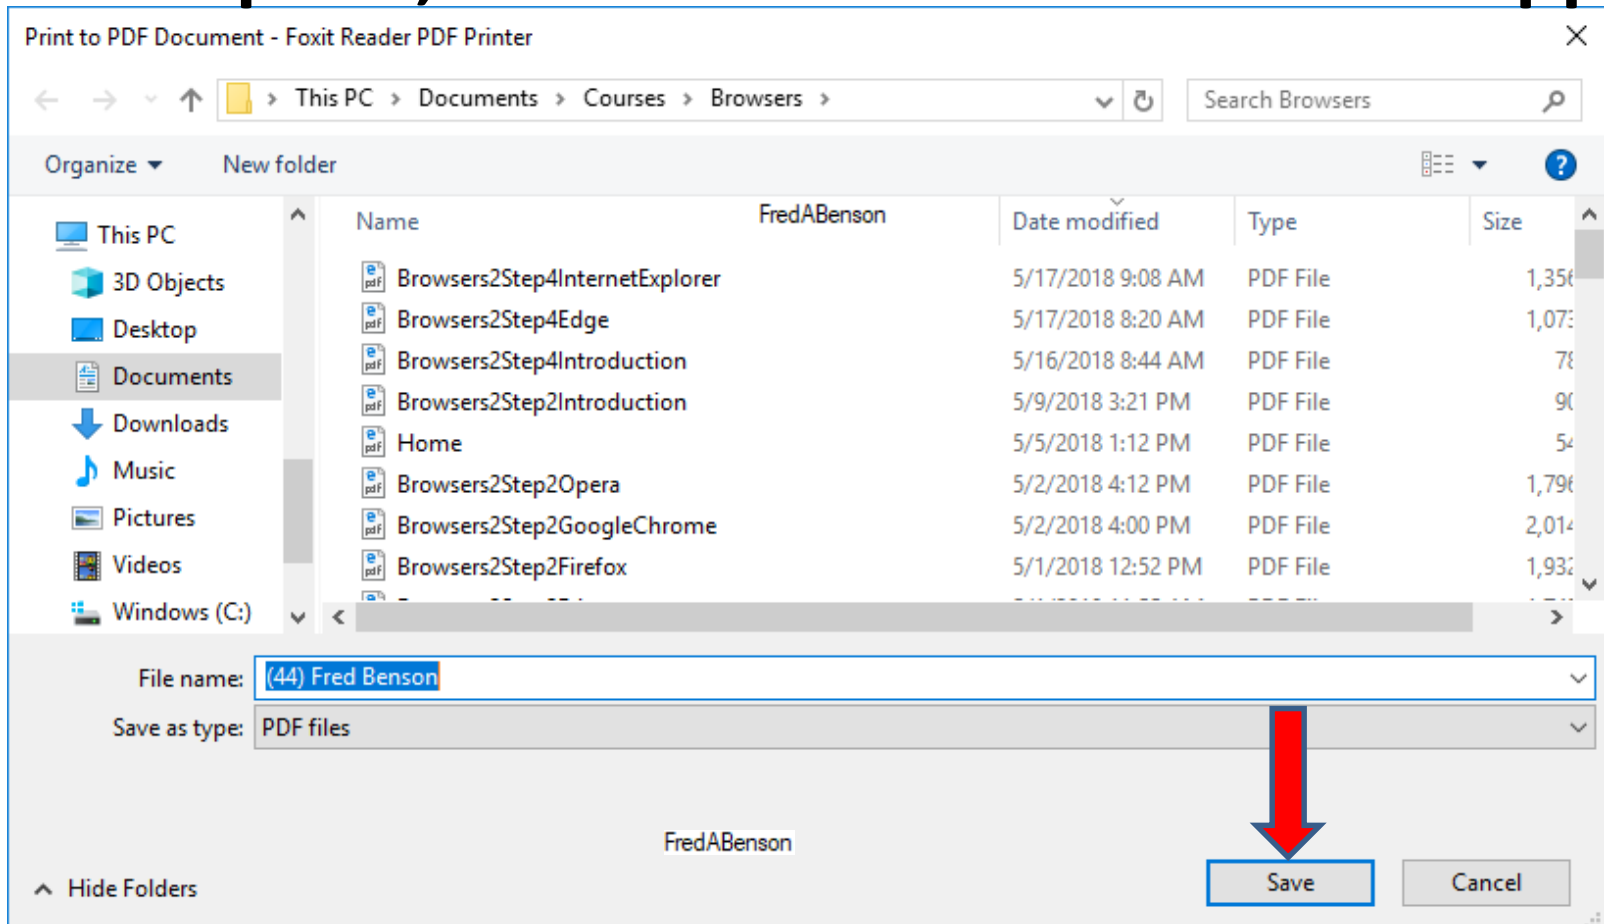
Print to PDF Document - Foxit Reader PDF Printer

This PC › Documents › Courses › Browsers ›

Search Browsers

Organize ▾ New folder

This PC
3D Objects
Desktop
Documents
Downloads
Music
Pictures
Videos
Windows (C:)

FredABenson

| Name | Date modified | Type | Size |
|---|---|---|---|
| Browsers2Step4InternetExplorer | 5/17/2018 9:08 AM | PDF File | 1,35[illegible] |
| Browsers2Step4Edge | 5/17/2018 8:20 AM | PDF File | 1,07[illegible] |
| Browsers2Step4Introduction | 5/16/2018 8:44 AM | PDF File | 7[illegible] |
| Browsers2Step2Introduction | 5/9/2018 3:21 PM | PDF File | 9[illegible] |
| Home | 5/5/2018 1:12 PM | PDF File | 5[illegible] |
| Browsers2Step2Opera | 5/2/2018 4:12 PM | PDF File | 1,79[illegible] |
| Browsers2Step2GoogleChrome | 5/2/2018 4:00 PM | PDF File | 2,01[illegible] |
| Browsers2Step2Firefox | 5/1/2018 12:52 PM | PDF File | 1,93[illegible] |

File name: (44) Fred Benson
Save as type: PDF files

FredABenson

Hide Folders

Save Cancel